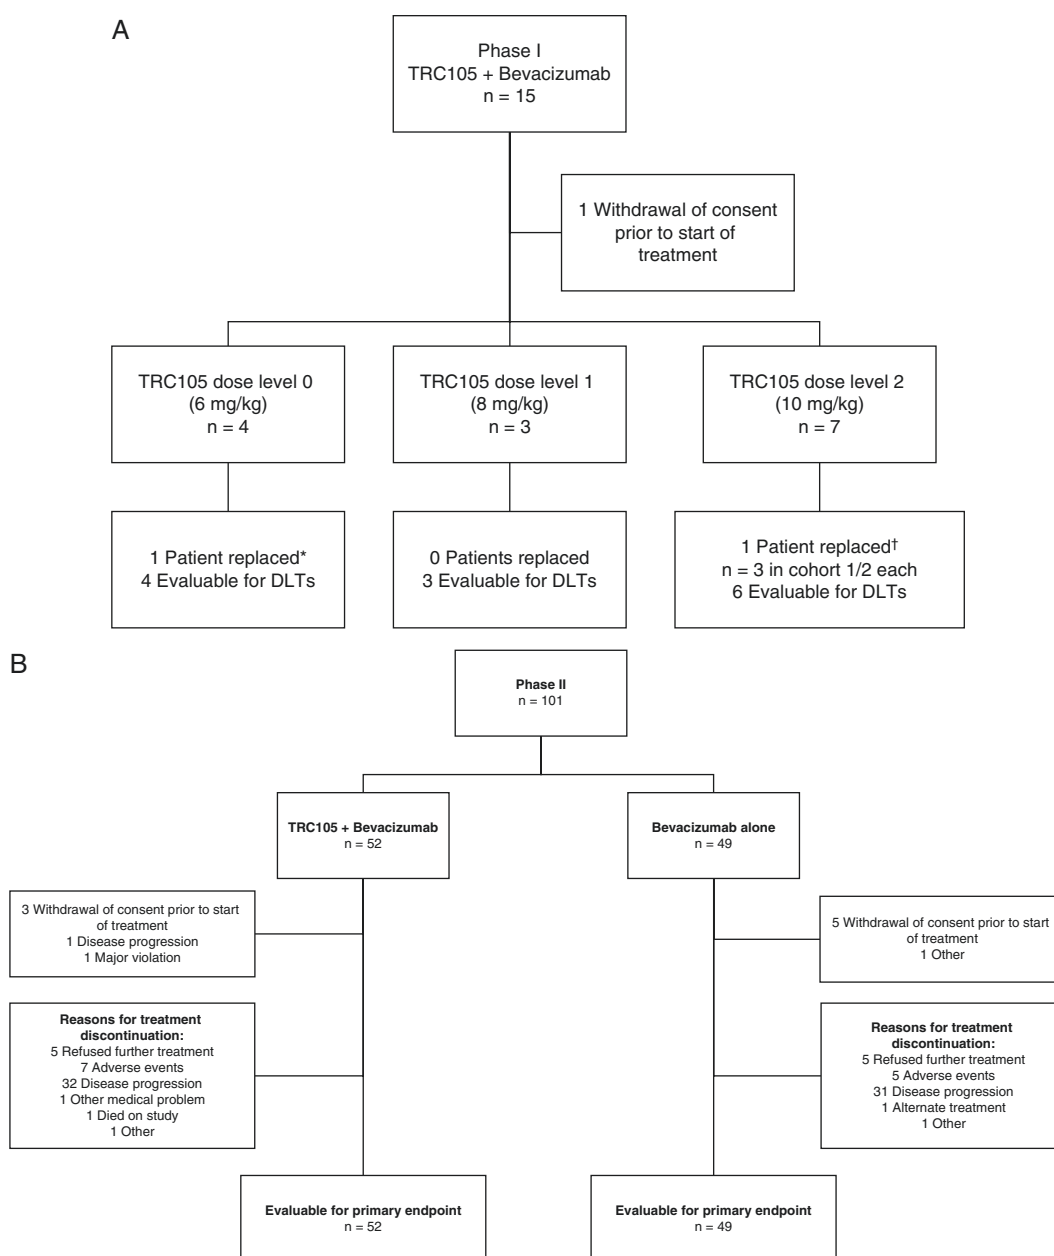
A

Phase I
TRC105 + Bevacizumab
n = 15

1 Withdrawal of consent prior to start of treatment

TRC105 dose level 0
(6 mg/kg)
n = 4

TRC105 dose level 1
(8 mg/kg)
n = 3

TRC105 dose level 2
(10 mg/kg)
n = 7

1 Patient replaced*
4 Evaluable for DLTs

0 Patients replaced
3 Evaluable for DLTs

1 Patient replaced†
n = 3 in cohort 1/2 each
6 Evaluable for DLTs

B

Phase II
n = 101

TRC105 + Bevacizumab
n = 52

Bevacizumab alone
n = 49

3 Withdrawal of consent prior to start of treatment
1 Disease progression
1 Major violation

5 Withdrawal of consent prior to start of treatment
1 Other

Reasons for treatment discontinuation:
5 Refused further treatment
7 Adverse events
32 Disease progression
1 Other medical problem
1 Died on study
1 Other

Reasons for treatment discontinuation:
5 Refused further treatment
5 Adverse events
31 Disease progression
1 Alternate treatment
1 Other

Evaluable for primary endpoint
n = 52

Evaluable for primary endpoint
n = 49